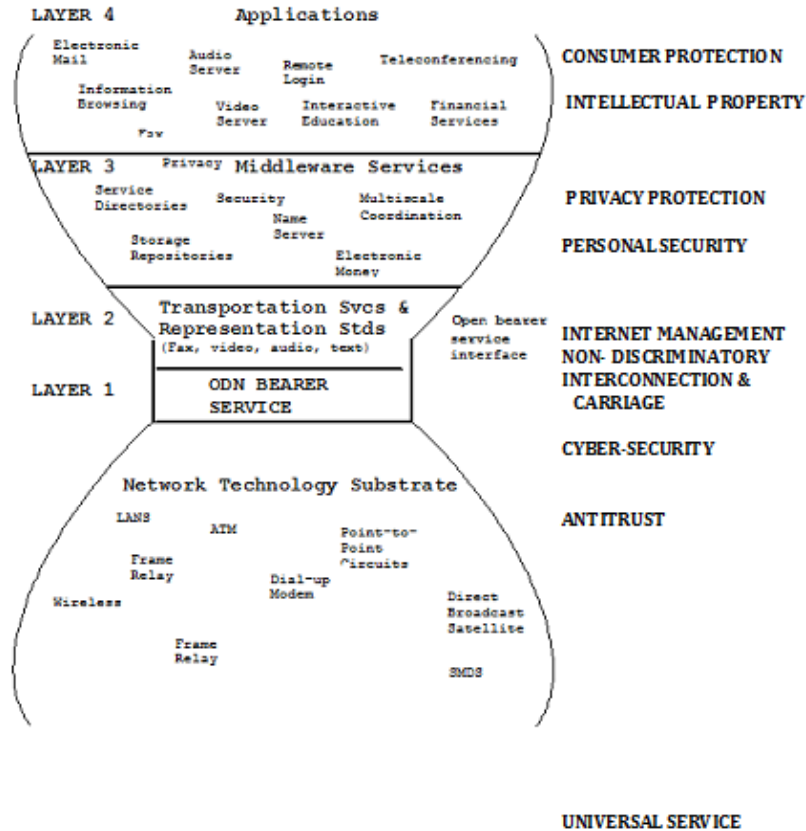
LAYER 4 Applications

Electronic Mail

Audio Server

Remote Login

Teleconferencing

Information Browsing

Video Server

Interactive Education

Financial Services

Fax

CONSUMER PROTECTION

INTELLECTUAL PROPERTY

LAYER 3 Privacy Middleware Services

Service Directories

Security

Multiscale Coordination

Name Server

Storage Repositories

Electronic Money

PRIVACY PROTECTION

PERSONAL SECURITY

LAYER 2

Transportation Svcs & Representation Stds (Fax, video, audio, text)

Open bearer service interface

LAYER 1

ODN BEARER SERVICE

INTERNET MANAGEMENT
NON- DISCRIMINATORY INTERCONNECTION & CARRIAGE

CYBER-SECURITY

Network Technology Substrate

ANTITRUST

LANS

ATM

Point-to-Point Circuits

Frame Relay

Dial-up Modem

Wireless

Direct Broadcast Satellite

Frame Relay

SMDS

UNIVERSAL SERVICE